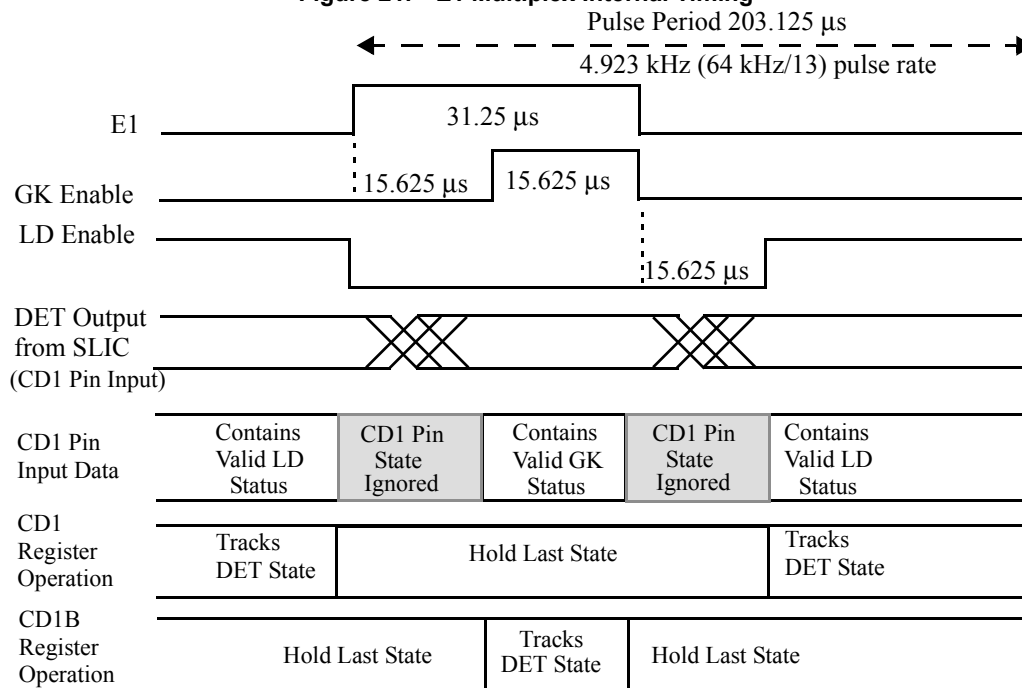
Figure 27. E1 Multiplex Internal Timing

Pulse Period 203.125 µs

4.923 kHz (64 kHz/13) pulse rate

E1

31.25 µs

GK Enable

15.625 µs

15.625 µs

LD Enable

15.625 µs

DET Output from SLIC (CD1 Pin Input)

| CD1 Pin Input Data | Contains Valid LD Status | CD1 Pin State Ignored | Contains Valid GK Status | CD1 Pin State Ignored | Contains Valid LD Status |
|---|---|---|---|---|---|

| CD1 Register Operation | Tracks DET State | Hold Last State | Tracks DET State |
|---|---|---|---|

| CD1B Register Operation | Hold Last State | Tracks DET State | Hold Last State |
|---|---|---|---|